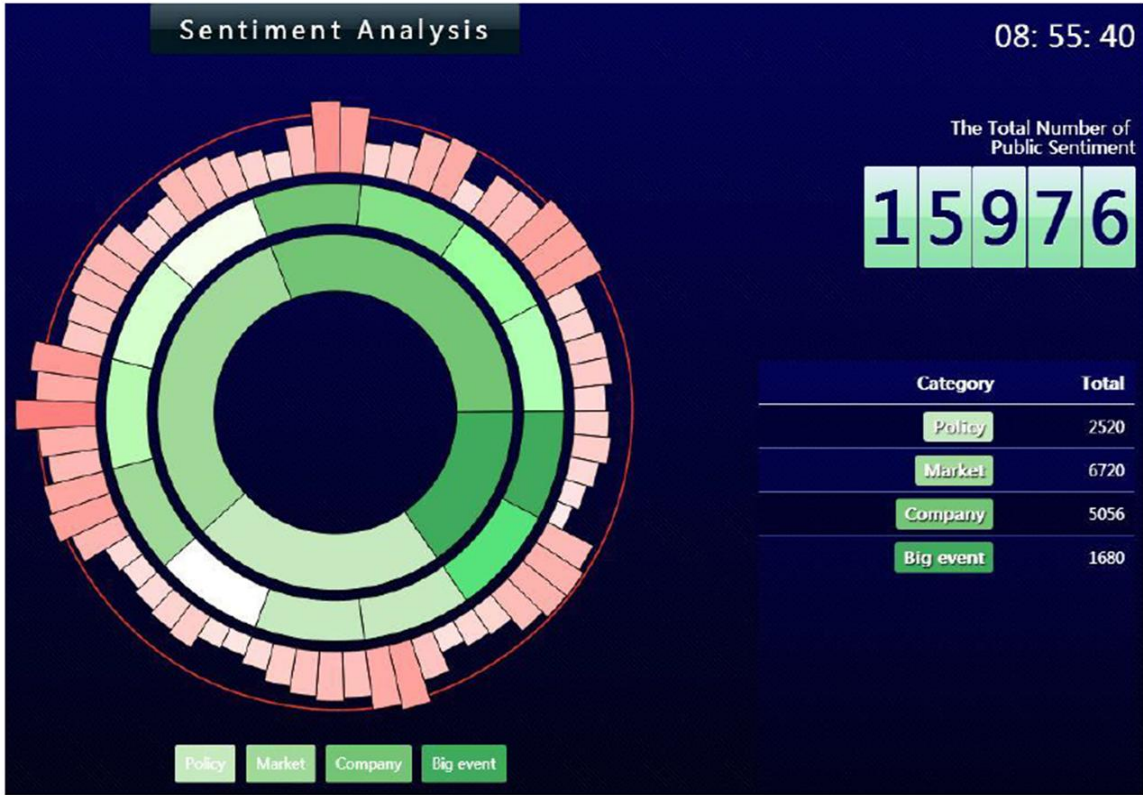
Sentiment Analysis

08: 55: 40

The Total Number of Public Sentiment

15976

| Category | Total |
|---|---|
| Policy | 2520 |
| Market | 6720 |
| Company | 5056 |
| Big event | 1680 |

Policy Market Company Big event